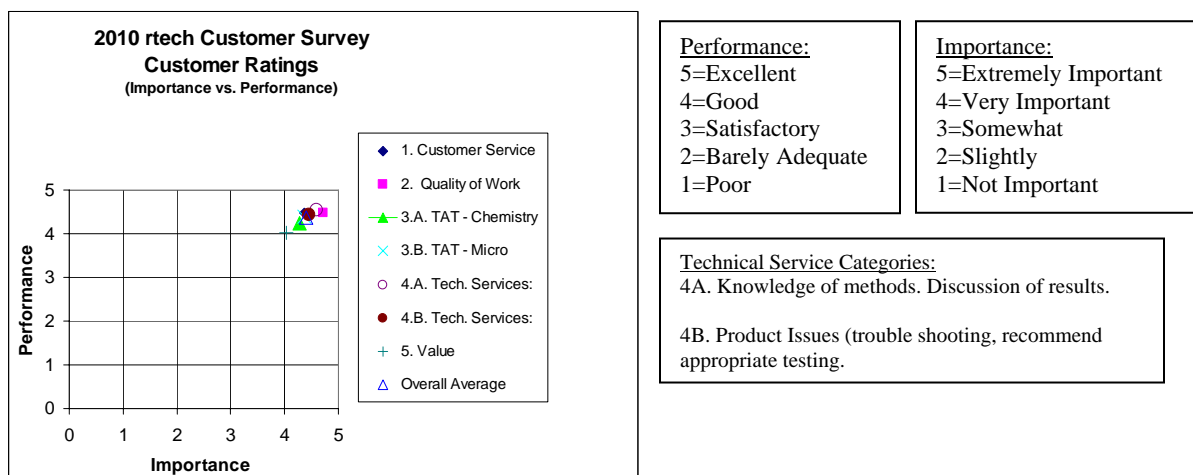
2010 rtech Customer Survey
Customer Ratings
(Importance vs. Performance)

1. Customer Service
2. Quality of Work
3.A. TAT - Chemistry
3.B. TAT - Micro
4.A. Tech. Services:
4.B. Tech. Services:
5. Value
Overall Average

Performance

5
4
3
2
1
0

0 1 2 3 4 5

Importance

Performance:
5=Excellent
4=Good
3=Satisfactory
2=Barely Adequate
1=Poor

Importance:
5=Extremely Important
4=Very Important
3=Somewhat
2=Slightly
1=Not Important

Technical Service Categories:
4A. Knowledge of methods. Discussion of results.

4B. Product Issues (trouble shooting, recommend appropriate testing.